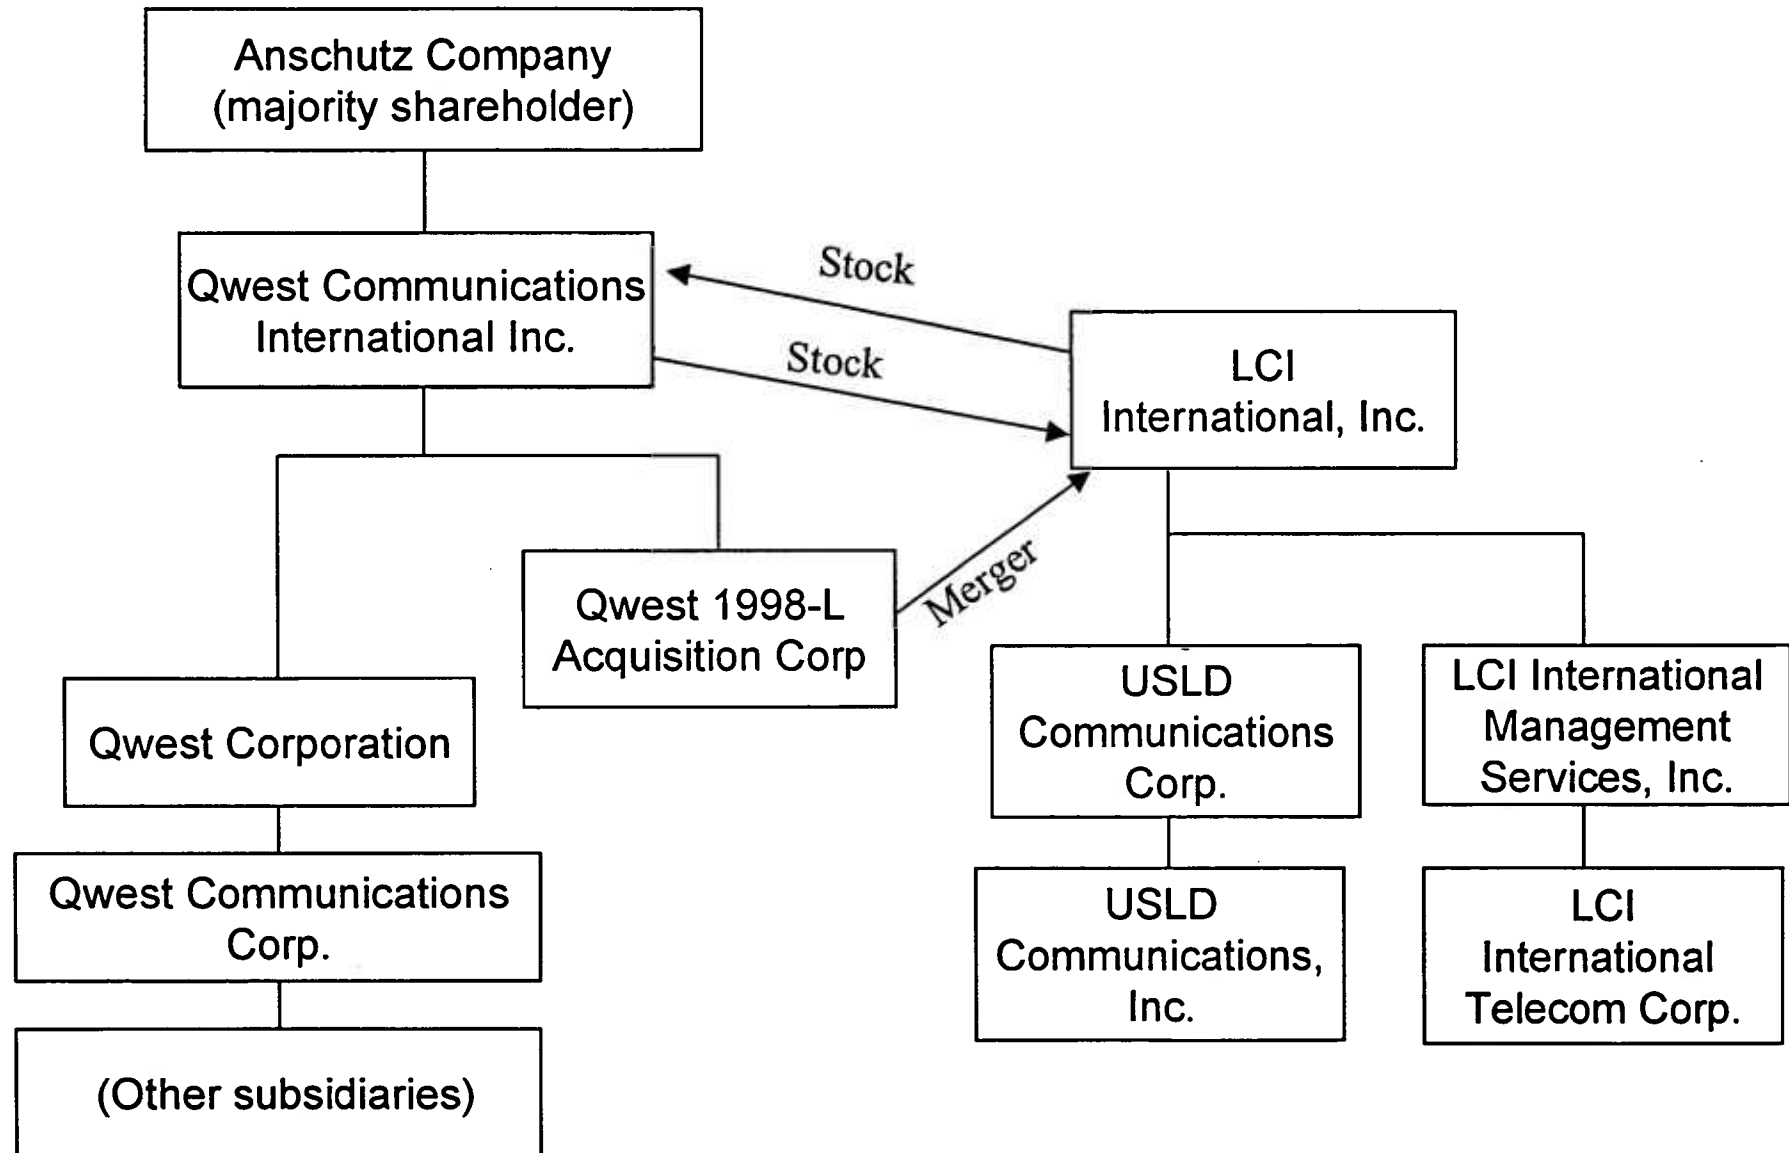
Anschutz Company
(majority shareholder)

Qwest Communications International Inc.

Stock

Stock

LCI International, Inc.

Qwest 1998-L Acquisition Corp

Merger

Qwest Corporation

Qwest Communications Corp.

(Other subsidiaries)

USLD Communications Corp.

LCI International Management Services, Inc.

USLD Communications, Inc.

LCI International Telecom Corp.